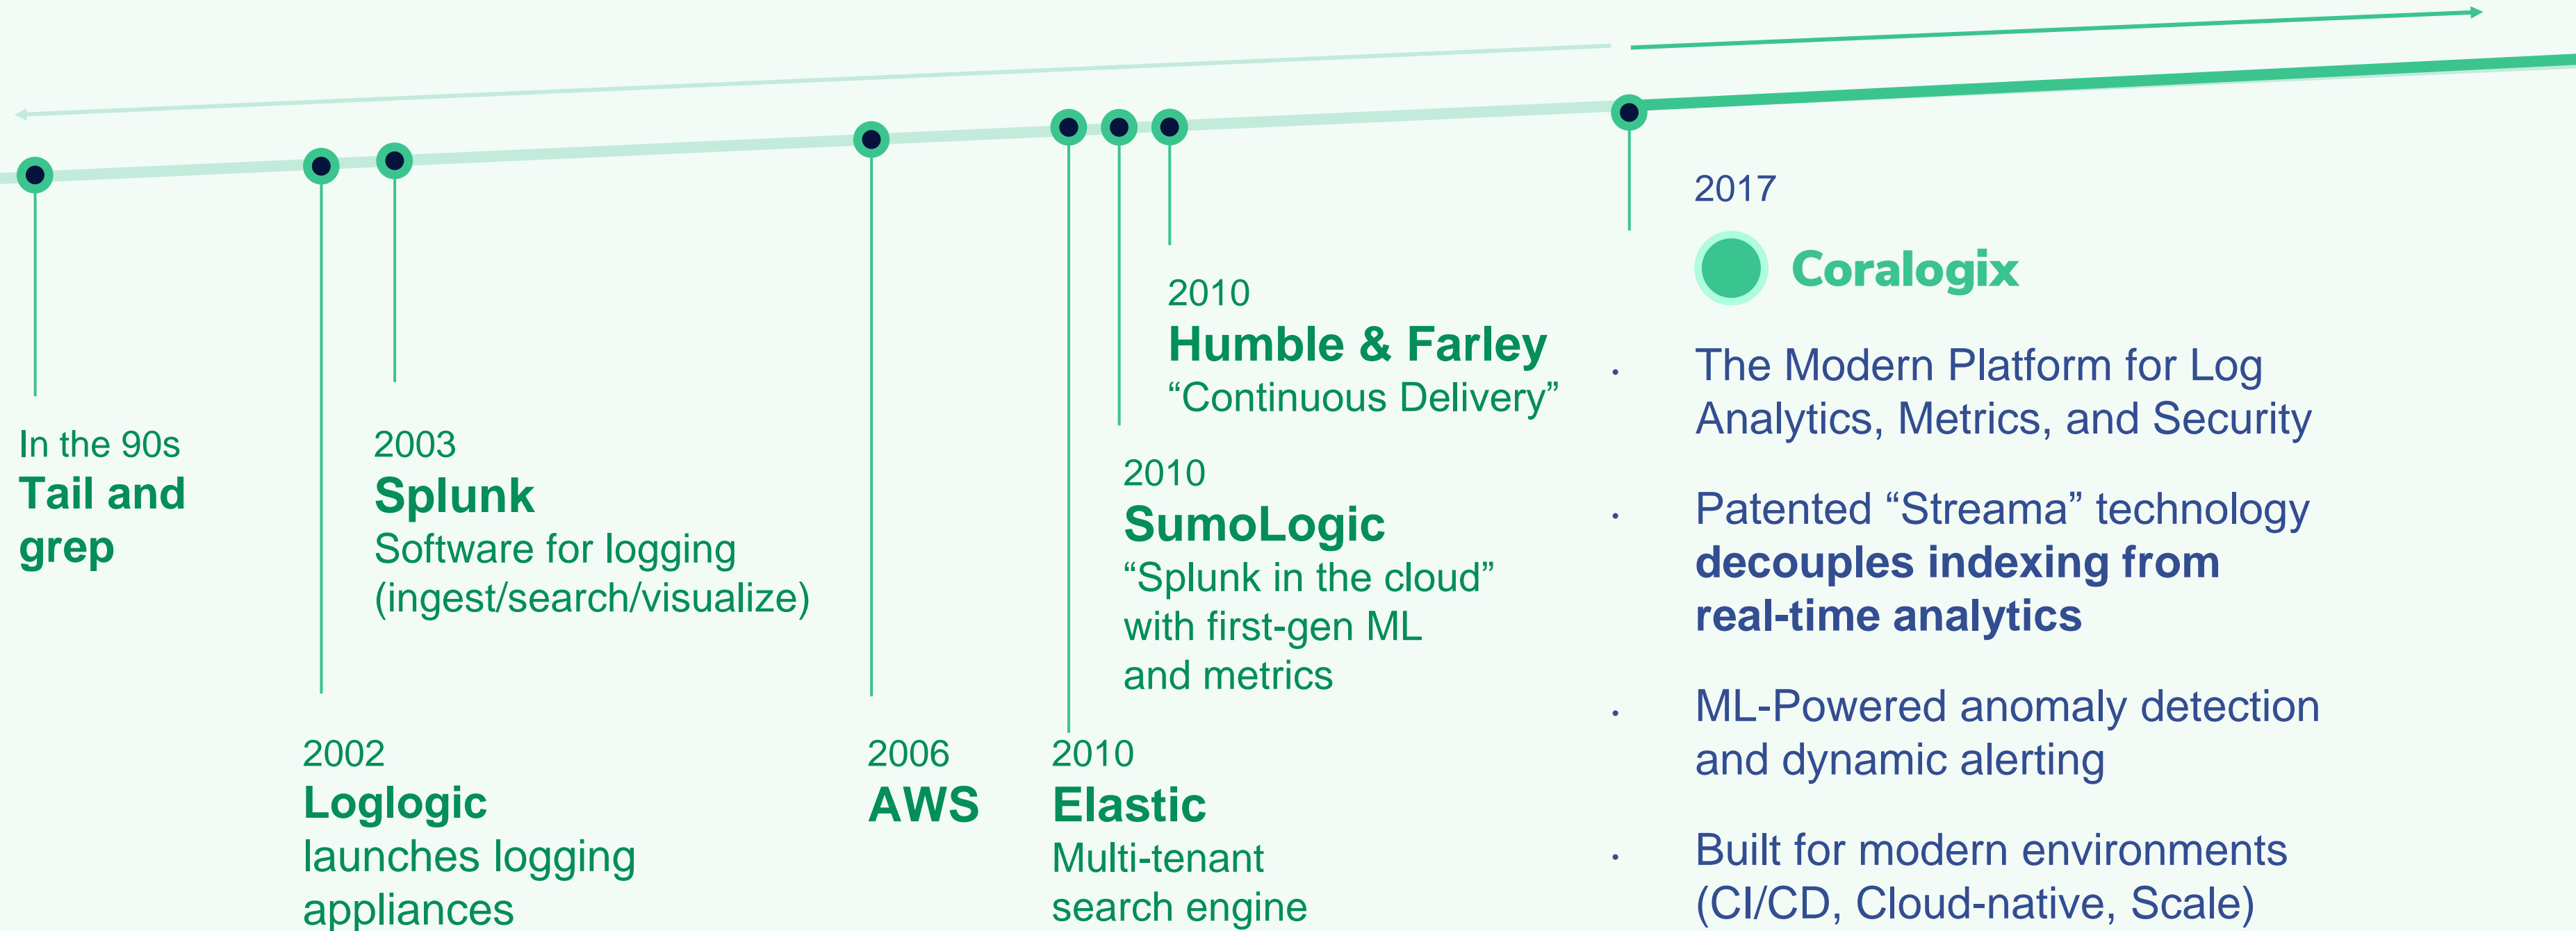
In the 90s
**Tail and grep**

2002
**Loglogic**
launches logging appliances

2003
**Splunk**
Software for logging (ingest/search/visualize)

2006
**AWS**

2010
**Elastic**
Multi-tenant search engine

2010
**SumoLogic**
“Splunk in the cloud” with first-gen ML and metrics

2010
**Humble & Farley**
“Continuous Delivery”

2017
Coralogix

- The Modern Platform for Log Analytics, Metrics, and Security
- Patented “Streama” technology **decouples indexing from real-time analytics**
- ML-Powered anomaly detection and dynamic alerting
- Built for modern environments (CI/CD, Cloud-native, Scale)